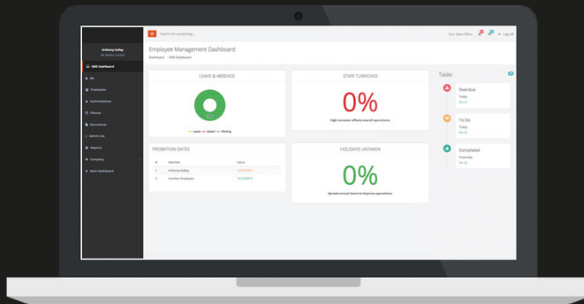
Search for something...

Your Main Office

Log off

Anthony Dalby

HR Admin Limited

EMS Dashboard

Me

Employees

Authorisations

Planner

Documents

Admin Lists

Reports

Company

Main Dashboard

Employee Management Dashboard

Dashboard > EMS Dashboard

LEAVE & ABSENCE

Leave Absent Pending

STAFF TURNOVER

0%

High turnover affects overall operations.

Tasks

Overdue

Today

To Do

Today

Completed

Yesterday

PROBATION DATES

| # | Member | Dates |
|---|---|---|
| 1 | Anthony Dalby | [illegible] |
| 2 | Another Employee | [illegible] |

HOLIDAYS UNTAKEN

0%

Spread annual leave to improve operations.